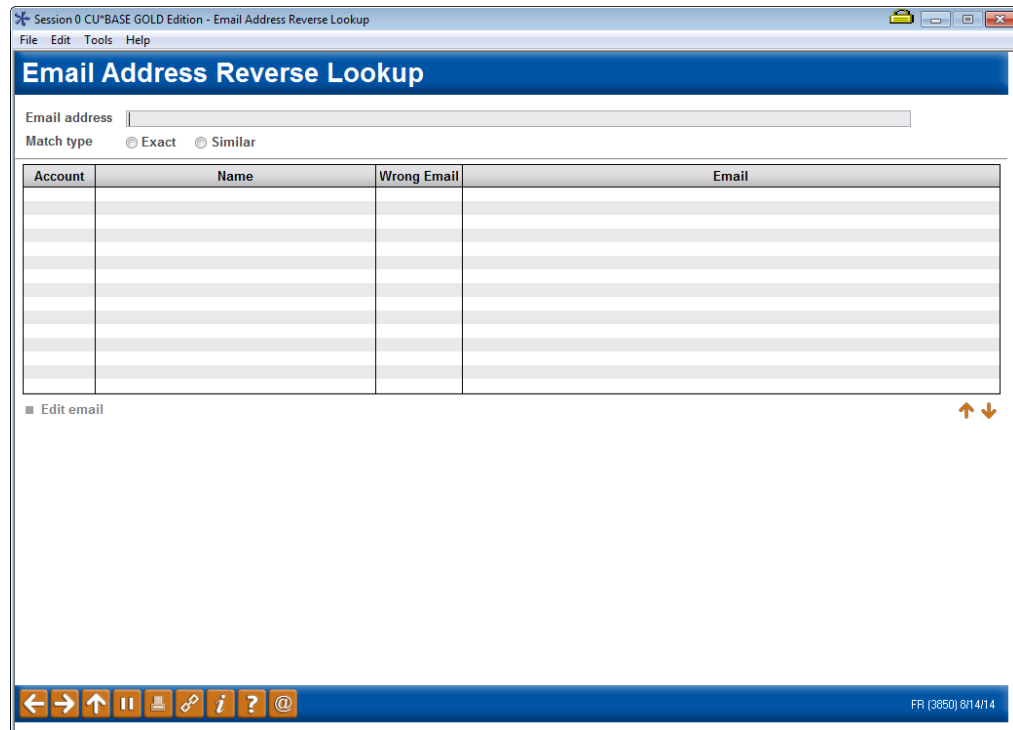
Session 0 CU*BASE GOLD Edition - Email Address Reverse Lookup

File Edit Tools Help

Email Address Reverse Lookup

Email address

Match type Exact Similar

| Account | Name | Wrong Email | Email |
|---|---|---|---|

Edit email

FR (3850) 8/14/14